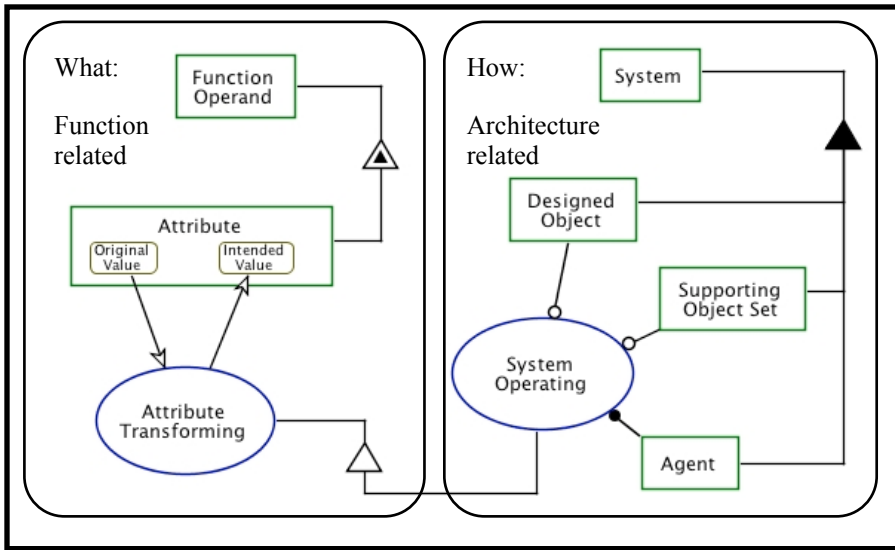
What:

Function related

Function Operand

Attribute

Original Value

Intended Value

Attribute Transforming

How:

Architecture related

System

Designed Object

Supporting Object Set

System Operating

Agent